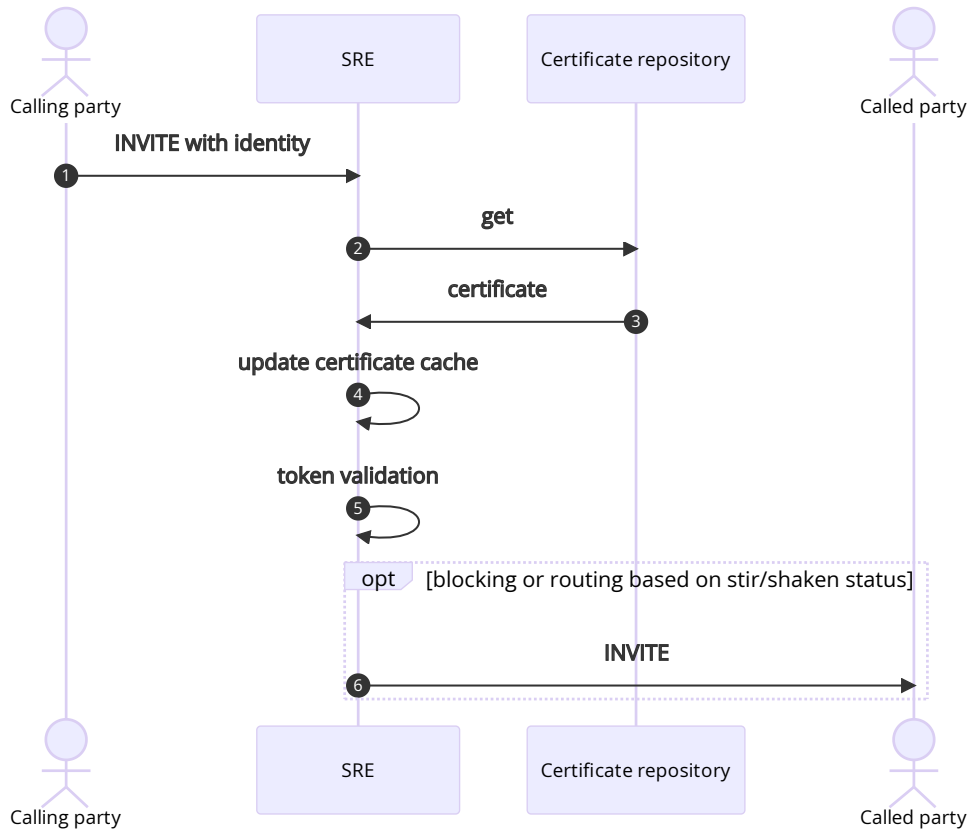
SRE

Certificate repository

Calling party

Called party

INVITE with identity

1

get

2

certificate

3

update certificate cache

4

token validation

5

opt [blocking or routing based on stir/shaken status]

INVITE

6

SRE

Certificate repository

Calling party

Called party